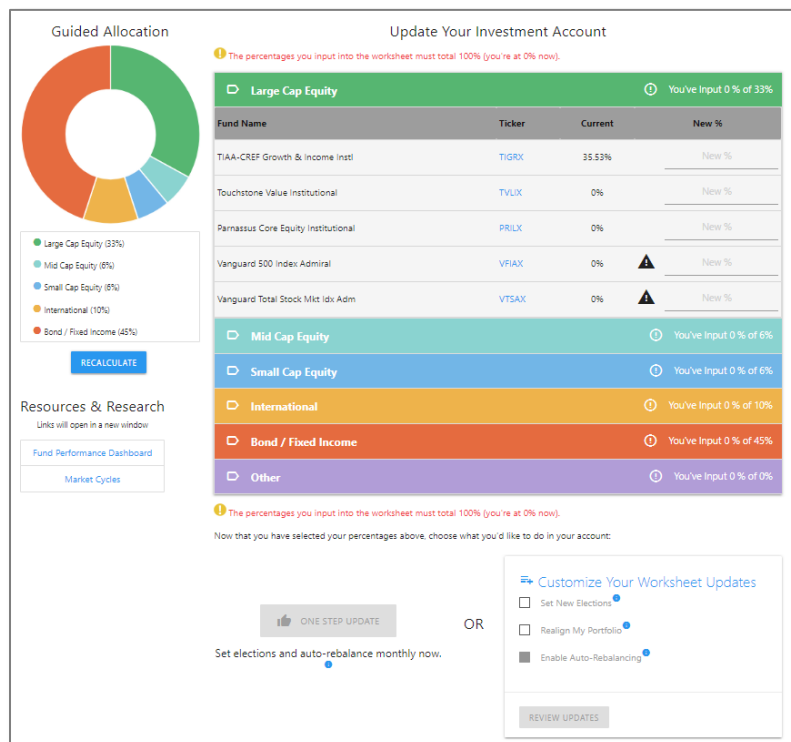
Guided Allocation

Large Cap Equity (33%)
Mid Cap Equity (6%)
Small Cap Equity (6%)
International (10%)
Bond / Fixed Income (45%)

RECALCULATE

Resources & Research
Links will open in a new window

Fund Performance Dashboard
Market Cycles

Update Your Investment Account

The percentages you input into the worksheet must total 100% (you're at 0% now).

Large Cap Equity — You've Input 0 % of 33%

| Fund Name | Ticker | Current | New % |
|---|---|---|---|
| TIAA-CREF Growth & Income Instl | TIGRX | 35.53% | New % |
| Touchstone Value Institutional | TVLIX | 0% | New % |
| Parnassus Core Equity Institutional | PRILX | 0% | New % |
| Vanguard 500 Index Admiral | VFIAX | 0% | New % |
| Vanguard Total Stock Mkt Idx Adm | VTSAX | 0% | New % |

Mid Cap Equity — You've Input 0 % of 6%
Small Cap Equity — You've Input 0 % of 6%
International — You've Input 0 % of 10%
Bond / Fixed Income — You've Input 0 % of 45%
Other — You've Input 0 % of 0%

The percentages you input into the worksheet must total 100% (you're at 0% now).

Now that you have selected your percentages above, choose what you'd like to do in your account:

ONE STEP UPDATE
Set elections and auto-rebalance monthly now.

OR

Customize Your Worksheet Updates
Set New Elections
Realign My Portfolio
Enable Auto-Rebalancing

REVIEW UPDATES